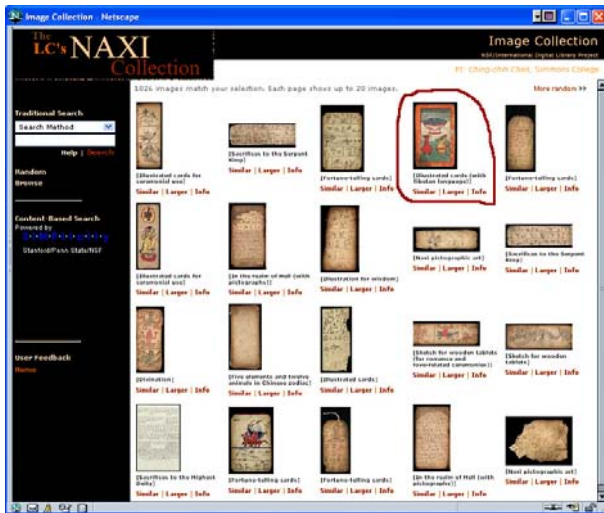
Image Collection - Netscape

The LC's NAXI Collection

Image Collection

NSF/International Digital Library Project

PI: Ching-chih Chen, Simmons College

1026 images match your selection. Each page shows up to 20 images.

More random >>

Traditional Search

Search Method

Help | Search

Random

Browse

Content-Based Search

Powered by

Stanford/Penn State/NSF

User Feedback

Home

[Illustrated cards for ceremonial use]
Similar | Larger | Info

[Sacrifices to the Serpent King]
Similar | Larger | Info

[Fortune-telling cards]
Similar | Larger | Info

[Illustrated cards (with Tibetan language)]
Similar | Larger | Info

[Fortune-telling cards]
Similar | Larger | Info

[Illustrated cards for ceremonial use]
Similar | Larger | Info

[In the realm of Mu (with pictographs)]
Similar | Larger | Info

[Illustration for wisdom]
Similar | Larger | Info

[Naxi pictographic art]
Similar | Larger | Info

[Sacrifices to the Serpent King]
Similar | Larger | Info

[Divination]
Similar | Larger | Info

[Five elements and twelve animals in Chinese zodiac]
Similar | Larger | Info

[Illustrated cards]
Similar | Larger | Info

[Sketch for wooden tablets (for romance and love-related ceremonies)]
Similar | Larger | Info

[Sketch for wooden tablets]
Similar | Larger | Info

[Sacrifices to the Highest Deity]
Similar | Larger | Info

[Fortune-telling cards]
Similar | Larger | Info

[Fortune-telling cards]
Similar | Larger | Info

[In the realm of Mu (with pictographs)]
Similar | Larger | Info

[Naxi pictographic art]
Similar | Larger | Info